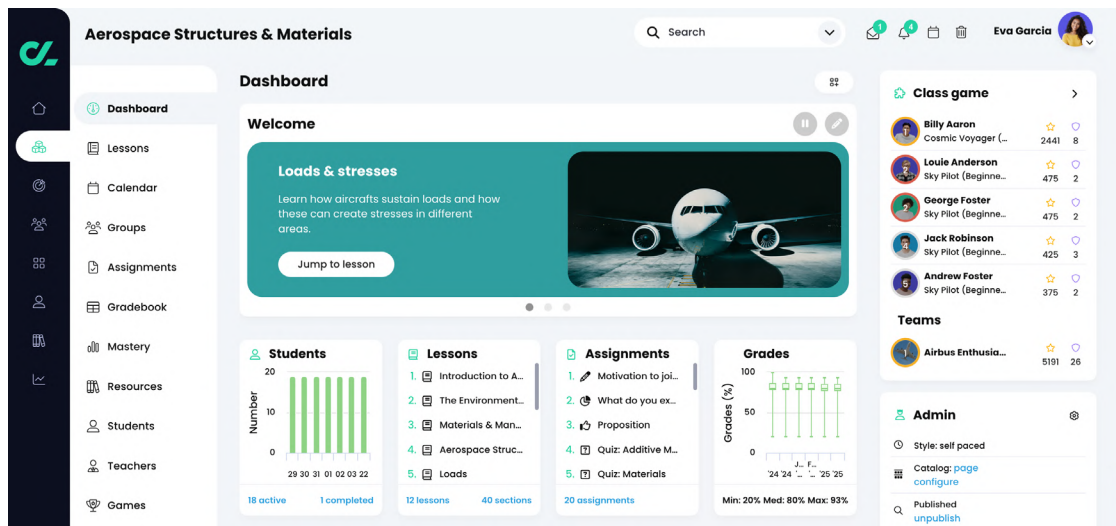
Aerospace Structures & Materials

Search

1 4

Eva Garcia

Dashboard
Lessons
Calendar
Groups
Assignments
Gradebook
Mastery
Resources
Students
Teachers
Games

Dashboard

Welcome

Loads & stresses

Learn how aircrafts sustain loads and how these can create stresses in different areas.

Jump to lesson

Students

| 20 |
| 10 |
| 0 |

Number

29 30 31 01 02 03 22

18 active 1 completed

Lessons

1. Introduction to A...
2. The Environment...
3. Materials & Man...
4. Aerospace Struc...
5. Loads

12 lessons 40 sections

Assignments

1. Motivation to joi...
2. What do you ex...
3. Proposition
4. Quiz: Additive M...
5. Quiz: Materials

20 assignments

Grades

100
50
0

Grades (%)

'24 '24 J... F... '25 '25

Min: 20% Med: 80% Max: 93%

Class game

Billy Aaron
Cosmic Voyager (...
2441 8

Louie Anderson
Sky Pilot (Beginne...
475 2

George Foster
Sky Pilot (Beginne...
475 2

Jack Robinson
Sky Pilot (Beginne...
425 3

Andrew Foster
Sky Pilot (Beginne...
375 2

Teams

Airbus Enthusia...
5191 26

Admin

Style: self paced

Catalog: page
configure

Published
unpublish